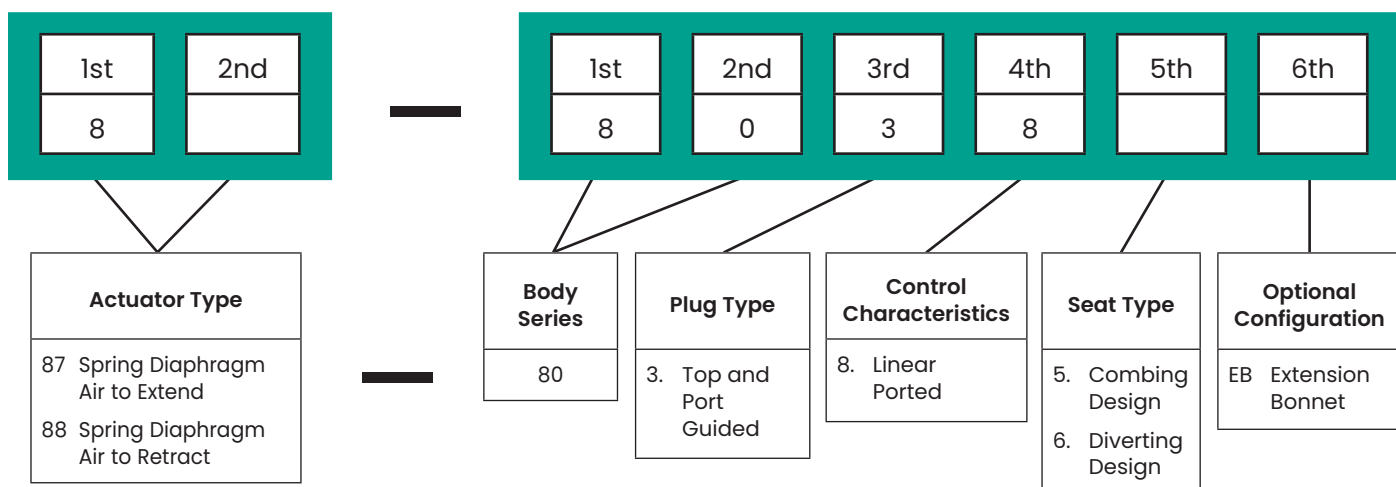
1st
8

2nd

—

1st
8

2nd
0

3rd
3

4th
8

5th

6th

Actuator Type

87 Spring Diaphragm Air to Extend

88 Spring Diaphragm Air to Retract

—

Body Series

80

Plug Type

3. Top and Port Guided

Control Characteristics

8. Linear Ported

Seat Type

5. Combing Design

6. Diverting Design

Optional Configuration

EB Extension Bonnet